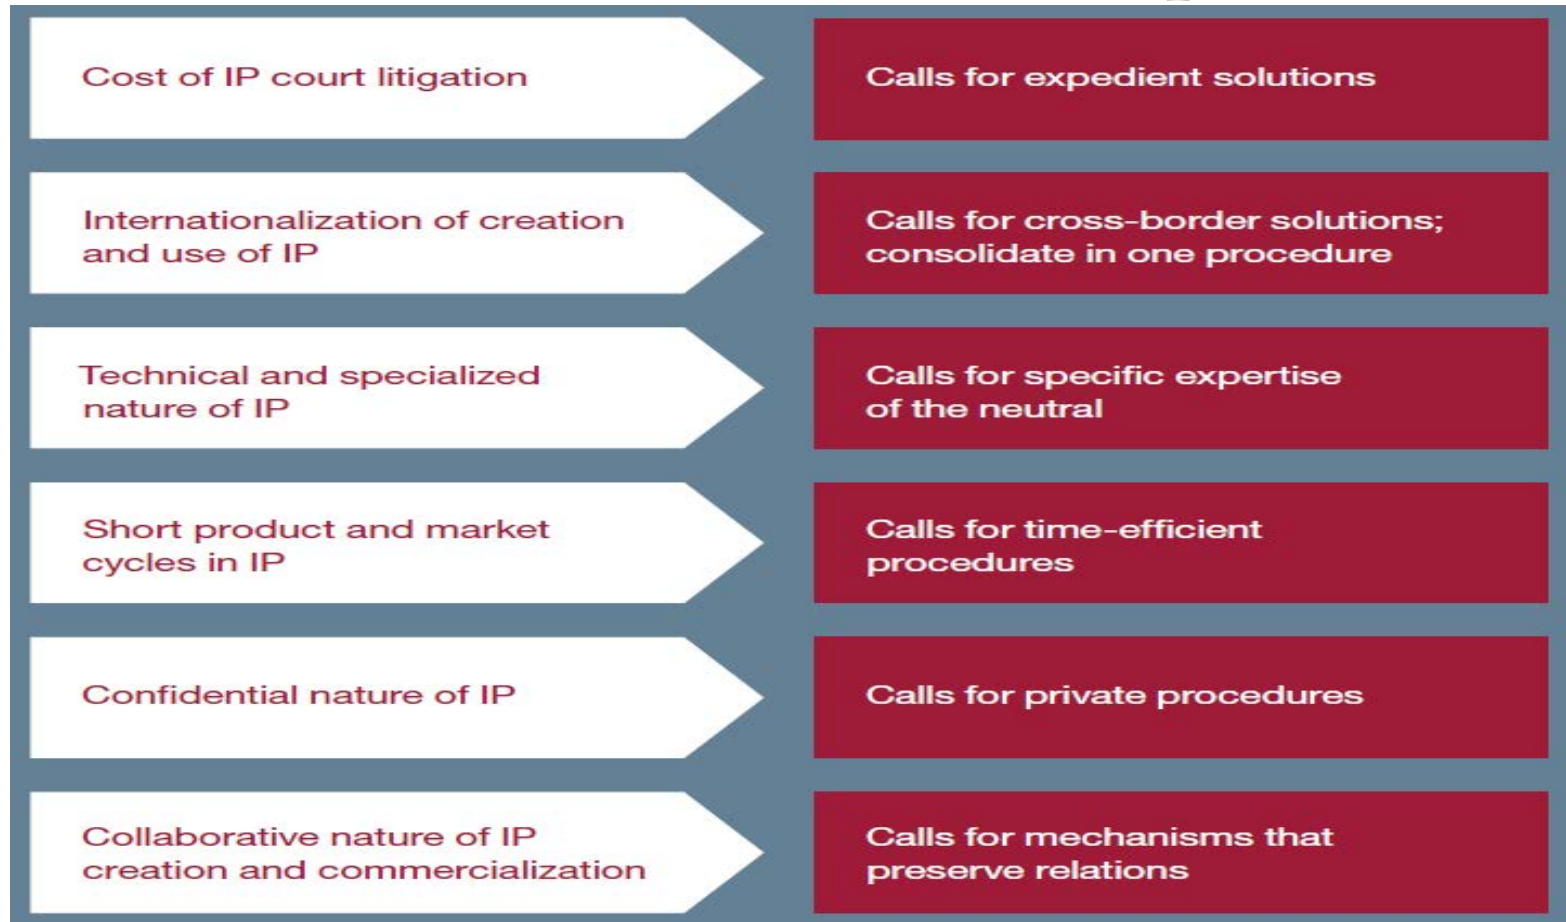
Cost of IP court litigation

Calls for expedient solutions

Internationalization of creation and use of IP

Calls for cross-border solutions; consolidate in one procedure

Technical and specialized nature of IP

Calls for specific expertise of the neutral

Short product and market cycles in IP

Calls for time-efficient procedures

Confidential nature of IP

Calls for private procedures

Collaborative nature of IP creation and commercialization

Calls for mechanisms that preserve relations